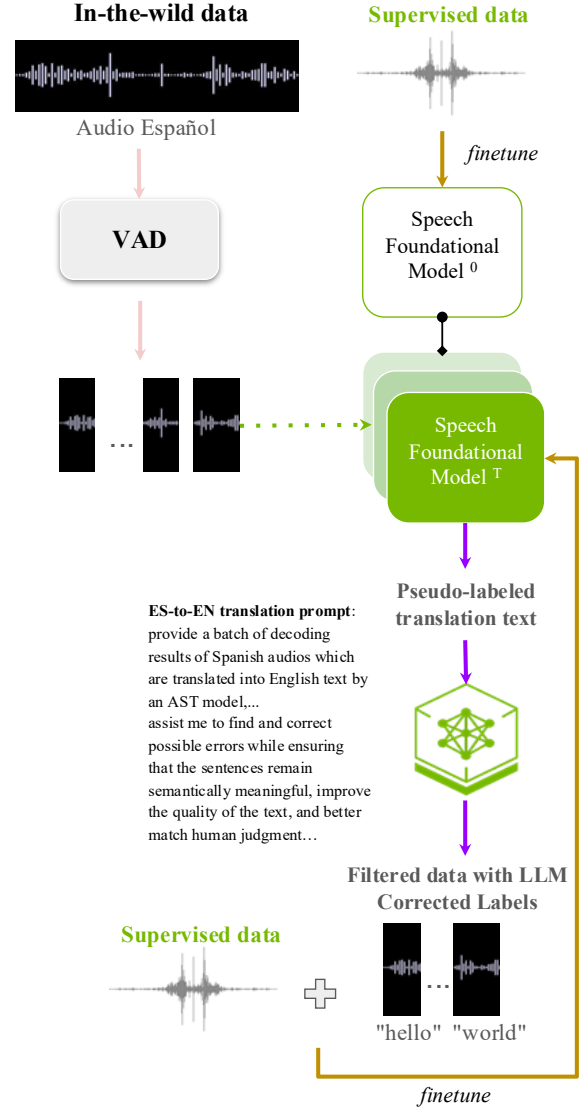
In-the-wild data

Supervised data

Audio Español

finetune

VAD

Speech Foundational Model $^0$

...

Speech Foundational Model $^T$

Pseudo-labeled translation text

**ES-to-EN translation prompt**: provide a batch of decoding results of Spanish audios which are translated into English text by an AST model,... assist me to find and correct possible errors while ensuring that the sentences remain semantically meaningful, improve the quality of the text, and better match human judgment…

Filtered data with LLM Corrected Labels

Supervised data

...

"hello" "world"

finetune